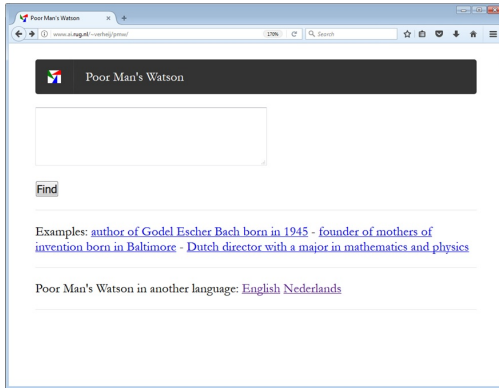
Poor Man's Watson
www.ai.rug.nl/~vanheij/pmw/
170%
Search

Poor Man's Watson

Find

Examples: author of Godel Escher Bach born in 1945 - founder of mothers of invention born in Baltimore - Dutch director with a major in mathematics and physics

Poor Man's Watson in another language: English Nederlands